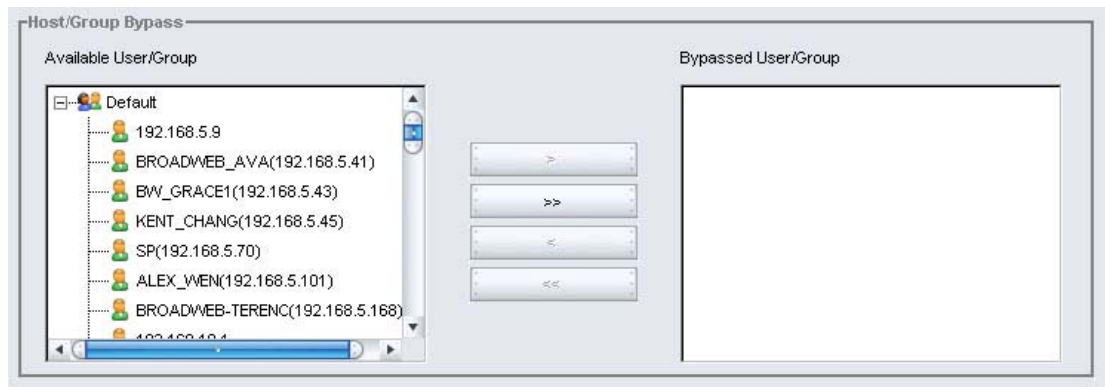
Host/Group Bypass

Available User/Group

Default
192.168.5.9
BROADWEB_AVA(192.168.5.41)
BW_GRACE1(192.168.5.43)
KENT_CHANG(192.168.5.45)
SP(192.168.5.70)
ALEX_WEN(192.168.5.101)
BROADWEB-TERENC(192.168.5.168)
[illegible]

>
>>
<
<<

Bypassed User/Group